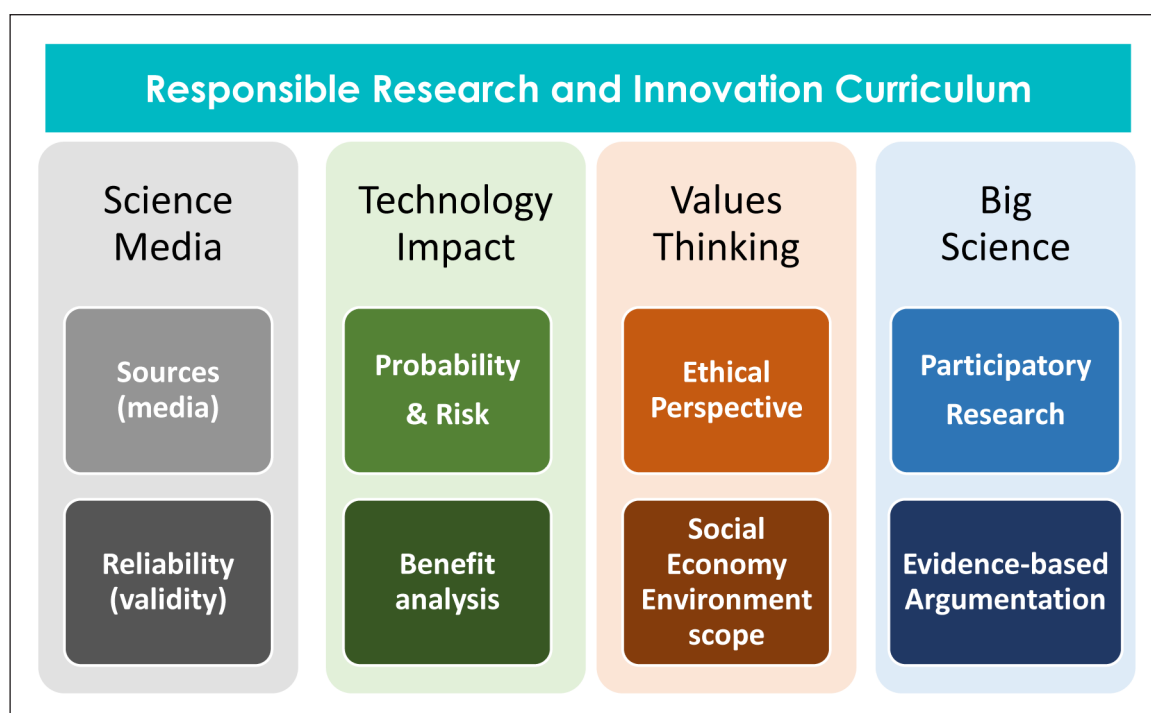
Responsible Research and Innovation Curriculum

Science Media

Sources (media)

Reliability (validity)

Technology Impact

Probability & Risk

Benefit analysis

Values Thinking

Ethical Perspective

Social Economy Environment scope

Big Science

Participatory Research

Evidence-based Argumentation